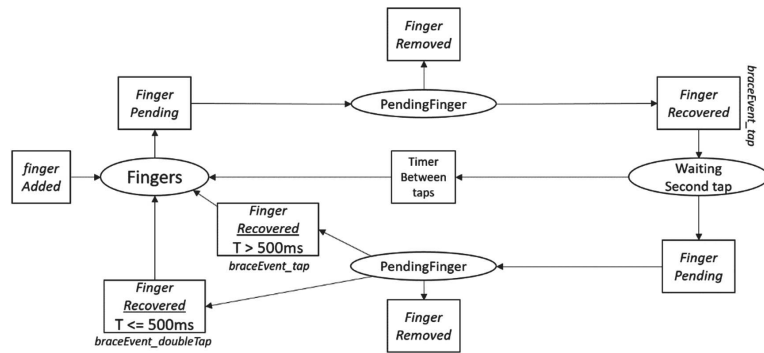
Finger Removed

Finger Pending

PendingFinger

braceEvent_tap

Finger Recovered

finger Added

Fingers

Timer Between taps

Waiting Second tap

Finger Recovered
T > 500ms
braceEvent_tap

PendingFinger

Finger Pending

Finger Recovered
T <= 500ms
braceEvent_doubleTap

Finger Removed